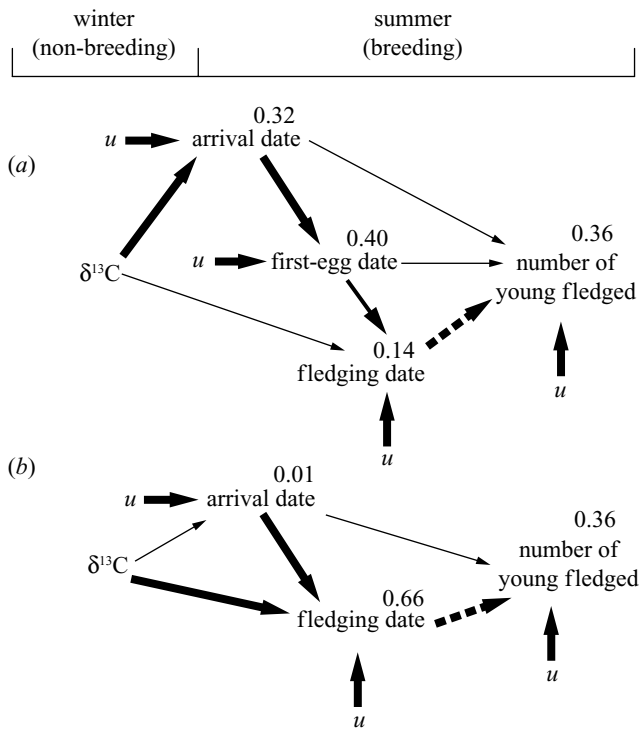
winter
(non-breeding)

summer
(breeding)

(a)

0.32

$u$ arrival date

0.40

$u$ first-egg date

0.36

number of young fledged

$\delta^{13}C$

0.14

fledging date

$u$

$u$

(b)

0.01

$u$ arrival date

0.36

number of young fledged

$\delta^{13}C$

0.66

fledging date

$u$

$u$